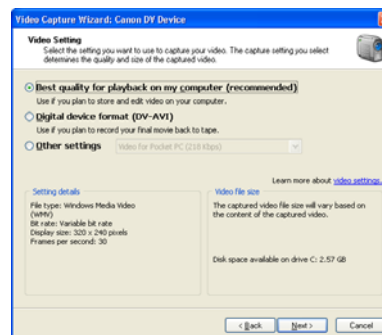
Video Capture Wizard: Canon DV Device

Video Setting
Select the setting you want to use to capture your video. The capture setting you select determines the quality and size of the captured video.

Best quality for playback on my computer (recommended)
Use if you plan to store and edit video on your computer.

Digital device format (DV-AVI)
Use if you plan to record your final movie back to tape.

Other settings
Video for Pocket PC (218 Kbps)

Learn more about video settings.

Setting details
File type: Windows Media Video (WMV)
Bit rate: Variable bit rate
Display size: 320 x 240 pixels
Frames per second: 30

Video file size
The captured video file size will vary based on the content of the captured video.

Disk space available on drive C: 2.57 GB

< Back
Next >
Cancel